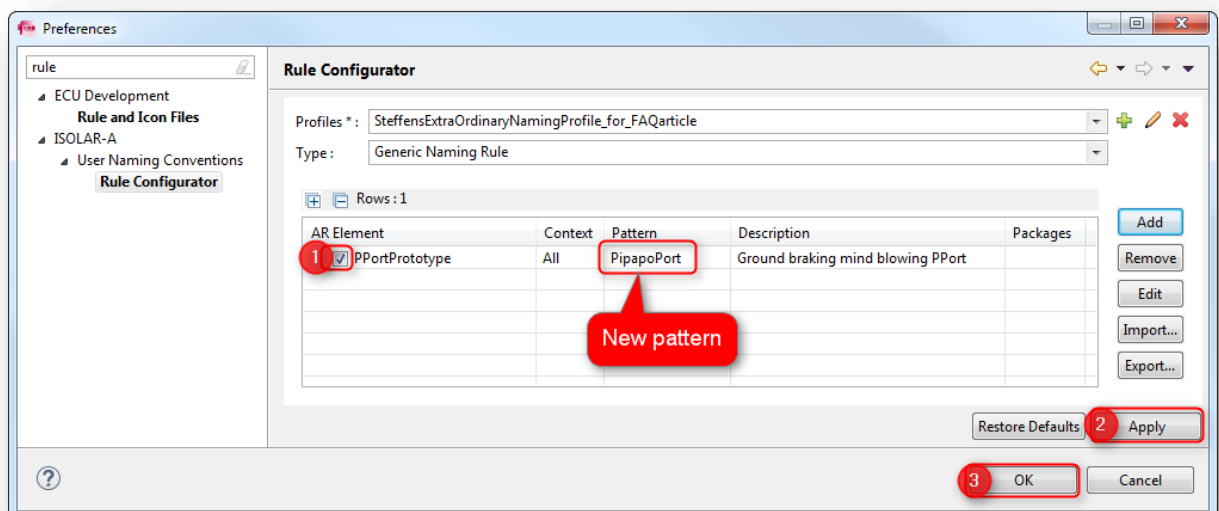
Preferences

rule

ECU Development
Rule and Icon Files
ISOLAR-A
User Naming Conventions
Rule Configurator

Rule Configurator

Profiles * : SteffensExtraOrdinaryNamingProfile_for_FAQarticle
Type : Generic Naming Rule

Rows : 1

| AR Element | Context | Pattern | Description | Packages |
|---|---|---|---|---|
| PPortPrototype | All | PipapoPort | Ground braking mind blowing PPort | |

1

New pattern

Add
Remove
Edit
Import...
Export...

Restore Defaults
2
Apply

3
OK
Cancel